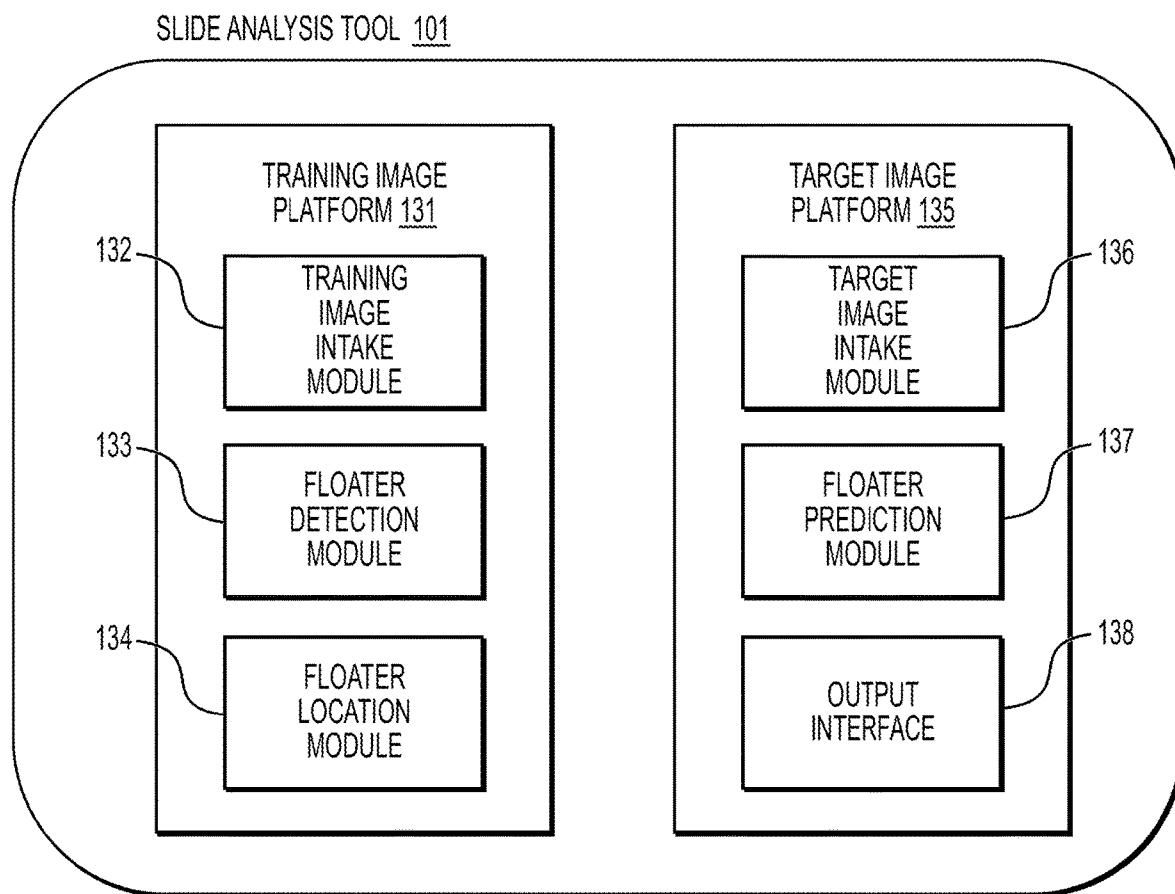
SLIDE ANALYSIS TOOL 101

TRAINING IMAGE PLATFORM 131

132

TRAINING IMAGE INTAKE MODULE

133

FLOATER DETECTION MODULE

134

FLOATER LOCATION MODULE

TARGET IMAGE PLATFORM 135

136

TARGET IMAGE INTAKE MODULE

137

FLOATER PREDICTION MODULE

138

OUTPUT INTERFACE